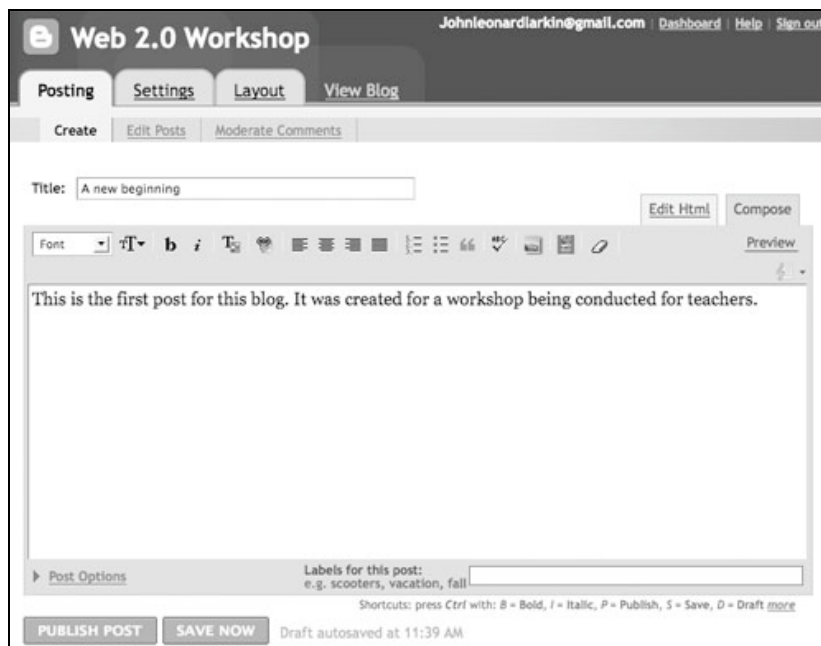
Web 2.0 Workshop

Johnleonardlarkin@gmail.com | Dashboard | Help | Sign out

Posting Settings Layout View Blog

Create Edit Posts Moderate Comments

Title: A new beginning

Edit Html Compose

Font

Preview

This is the first post for this blog. It was created for a workshop being conducted for teachers.

Post Options

Labels for this post:
e.g. scooters, vacation, fall

Shortcuts: press Ctrl with: B = Bold, I = Italic, P = Publish, S = Save, D = Draft more

PUBLISH POST SAVE NOW Draft autosaved at 11:39 AM